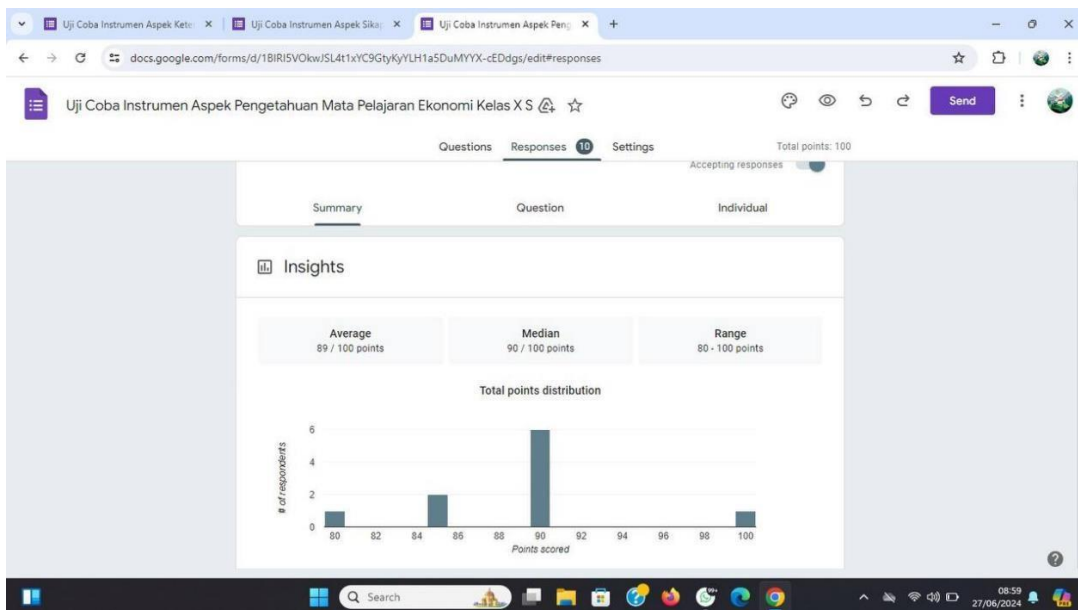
Uji Coba Instrumen Aspek Kete ×
Uji Coba Instrumen Aspek Sikap ×
Uji Coba Instrumen Aspek Peng ×
+

docs.google.com/forms/d/1BIRI5VOkwJSL4t1xYC9GtyKyYLH1a5DuMYYX-cEDdgs/edit#responses

Uji Coba Instrumen Aspek Pengetahuan Mata Pelajaran Ekonomi Kelas X S

Send

Questions Responses 10 Settings Total points: 100

Accepting responses

Summary Question Individual

Insights

| Average | Median | Range |
|---|---|---|
| 89 / 100 points | 90 / 100 points | 80 - 100 points |

Total points distribution

# of respondents

0 2 4 6

80 82 84 86 88 90 92 94 96 98 100

Points scored

Search

08:59
27/06/2024